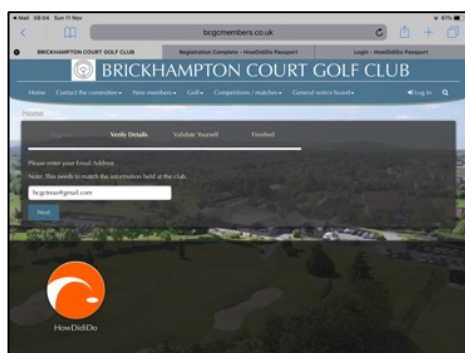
◂ Mail 08:04 Sun 11 Nov

bcgcmembers.co.uk

BRICKHAMPTON COURT GOLF CLUB

Registration Complete - HowDidiDo Passport

Login - HowDidiDo Passport

BRICKHAMPTON COURT GOLF CLUB

Home Contact the committee ▾ New members ▾ Golf ▾ Competitions / matches ▾ General notice board ▾

Log In

Home

Register Verify Details Validate Yourself Finished

Please enter your Email Address.

Note: This needs to match the information held at the club.

bcgctest@gmail.com

Next

HowDidiDo